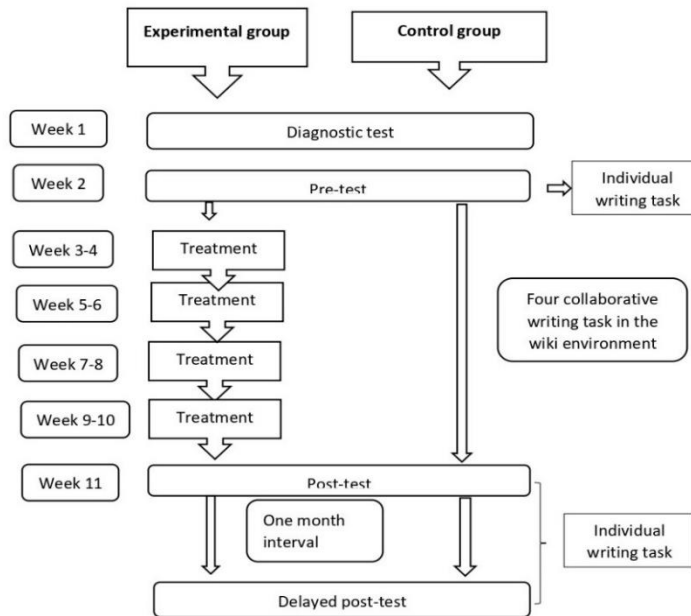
Experimental group

Control group

Week 1

Diagnostic test

Week 2

Pre-test

Individual writing task

Week 3-4

Treatment

Week 5-6

Treatment

Four collaborative writing task in the wiki environment

Week 7-8

Treatment

Week 9-10

Treatment

Week 11

Post-test

One month interval

Individual writing task

Delayed post-test